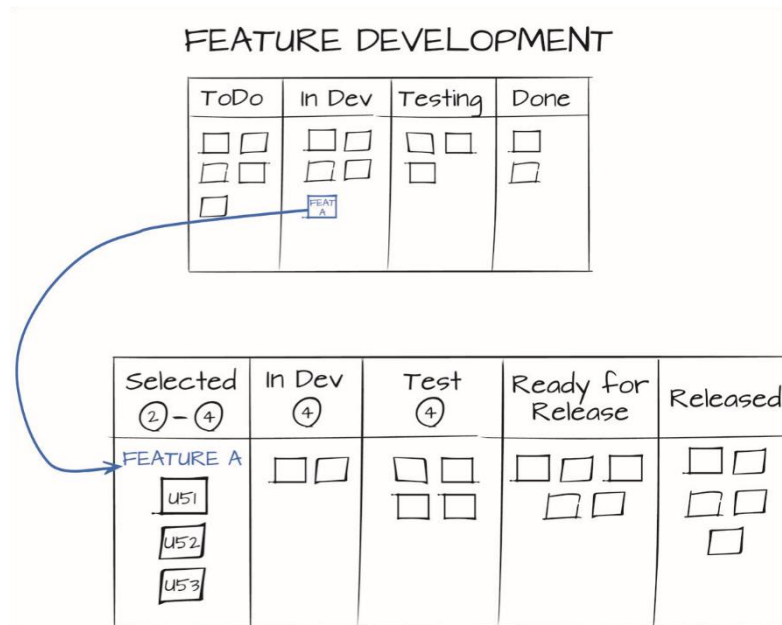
FEATURE DEVELOPMENT

| ToDo | In Dev | Testing | Done |
|---|---|---|---|
| | FEAT A | | |

| Selected ②–④ | In Dev ④ | Test ④ | Ready for Release | Released |
|---|---|---|---|---|
| FEATURE A US1 US2 US3 | | | | |